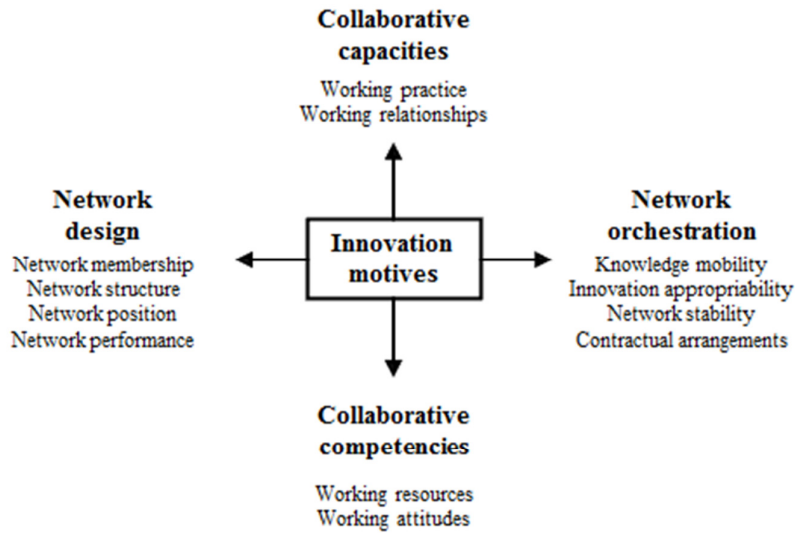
Collaborative capacities

Working practice
Working relationships

Network design

Network membership
Network structure
Network position
Network performance

Innovation motives

Network orchestration

Knowledge mobility
Innovation appropriability
Network stability
Contractual arrangements

Collaborative competencies

Working resources
Working attitudes